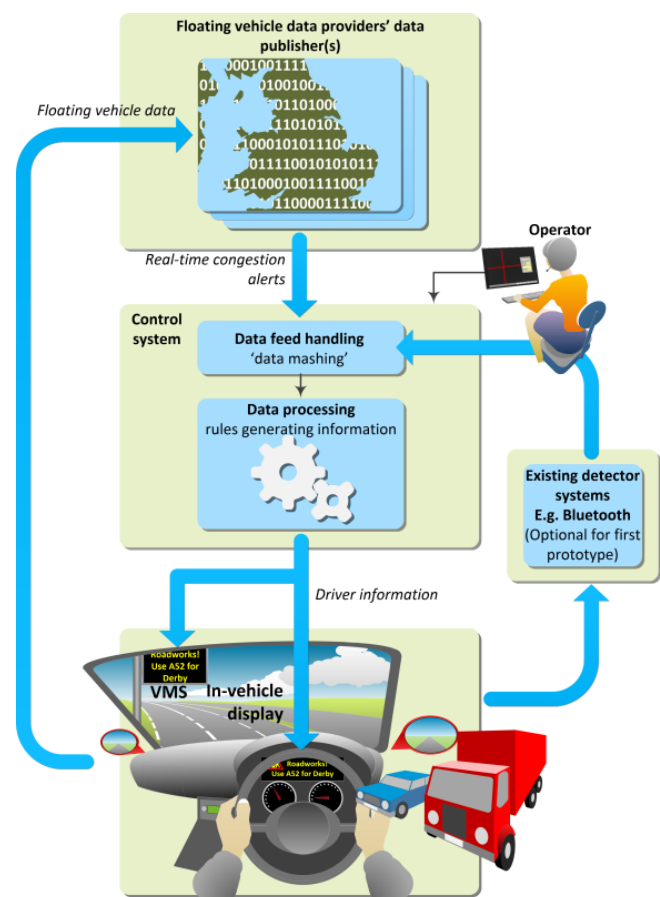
Floating vehicle data providers' data publisher(s)

Floating vehicle data

Real-time congestion alerts

Operator

Control system

Data feed handling
'data mashing'

Data processing
rules generating information

Existing detector systems
E.g. Bluetooth
(Optional for first prototype)

Driver information

Roadworks! Use A52 for Derby

VMS

In-vehicle display

Roadworks! Use A52 for Derby